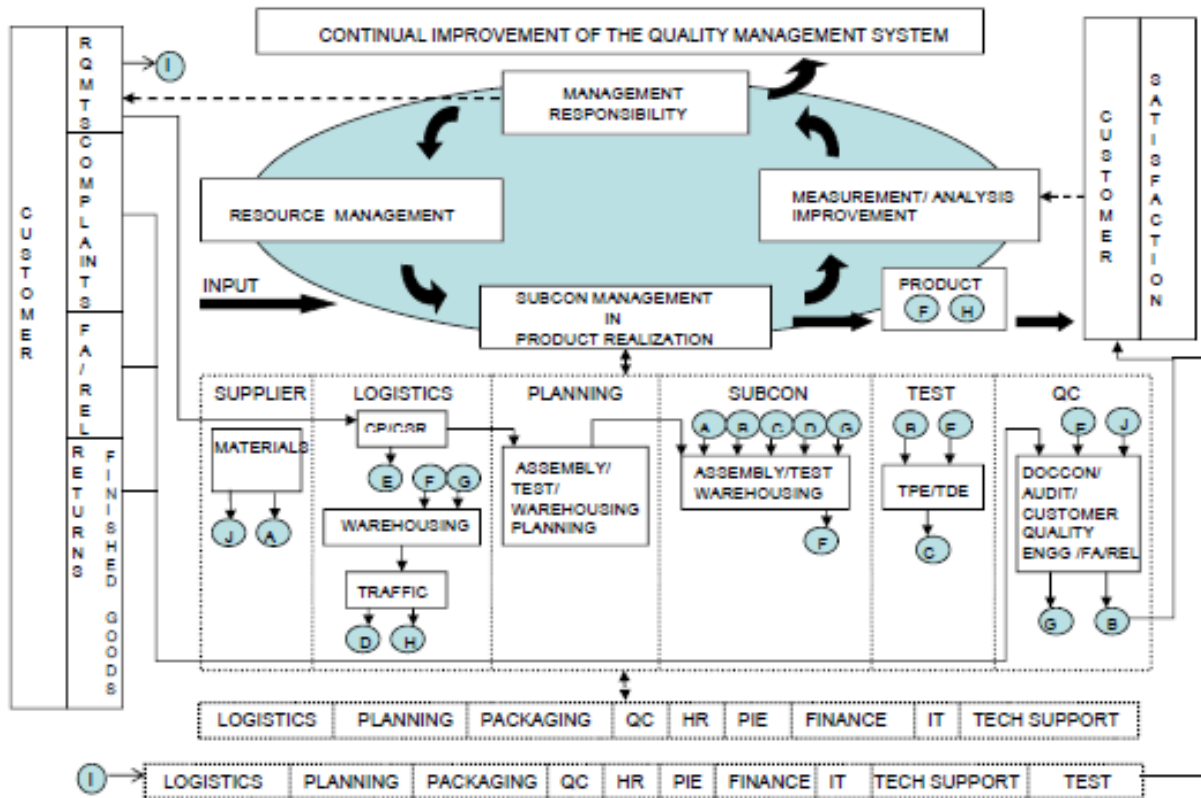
CONTINUAL IMPROVEMENT OF THE QUALITY MANAGEMENT SYSTEM

CUSTOMER

RQMTS

I

COMPLAINTS

FA/REL

RETURNS

FINISHED GOODS

MANAGEMENT RESPONSIBILITY

RESOURCE MANAGEMENT

MEASUREMENT/ ANALYSIS IMPROVEMENT

CUSTOMER SATISFACTION

INPUT

SUBCON MANAGEMENT IN PRODUCT REALIZATION

PRODUCT

F H

SUPPLIER

MATERIALS

J A

LOGISTICS

CP/CSR

E F G

WAREHOUSING

TRAFFIC

D H

PLANNING

ASSEMBLY/ TEST/ WAREHOUSING PLANNING

SUBCON

A B C D G

ASSEMBLY/TEST WAREHOUSING

F

TEST

B E

TPE/TDE

C

QC

E J

DOCCON/ AUDIT/ CUSTOMER QUALITY ENGG /FA/REL

G B

| LOGISTICS | PLANNING | PACKAGING | QC | HR | PIE | FINANCE | IT | TECH SUPPORT |
|---|---|---|---|---|---|---|---|---|

I

| LOGISTICS | PLANNING | PACKAGING | QC | HR | PIE | FINANCE | IT | TECH SUPPORT | TEST |
|---|---|---|---|---|---|---|---|---|---|